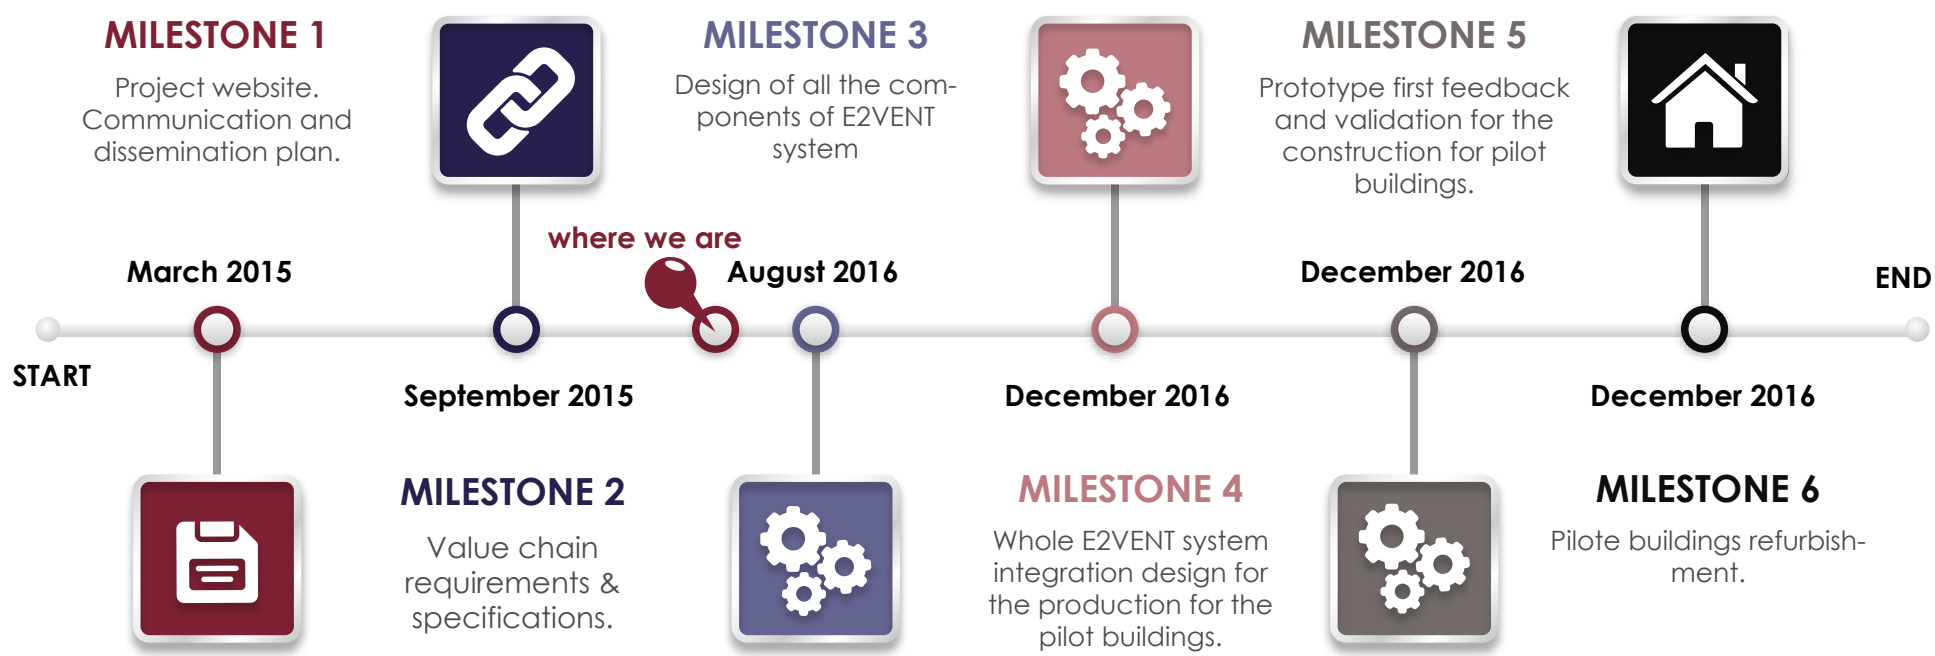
MILESTONE 1

Project website. Communication and dissemination plan.

MILESTONE 3

Design of all the components of E2VENT system

MILESTONE 5

Prototype first feedback and validation for the construction for pilot buildings.

where we are

March 2015

August 2016

December 2016

END

START

September 2015

December 2016

December 2016

MILESTONE 2

Value chain requirements & specifications.

MILESTONE 4

Whole E2VENT system integration design for the production for the pilot buildings.

MILESTONE 6

Pilote buildings refurbishment.